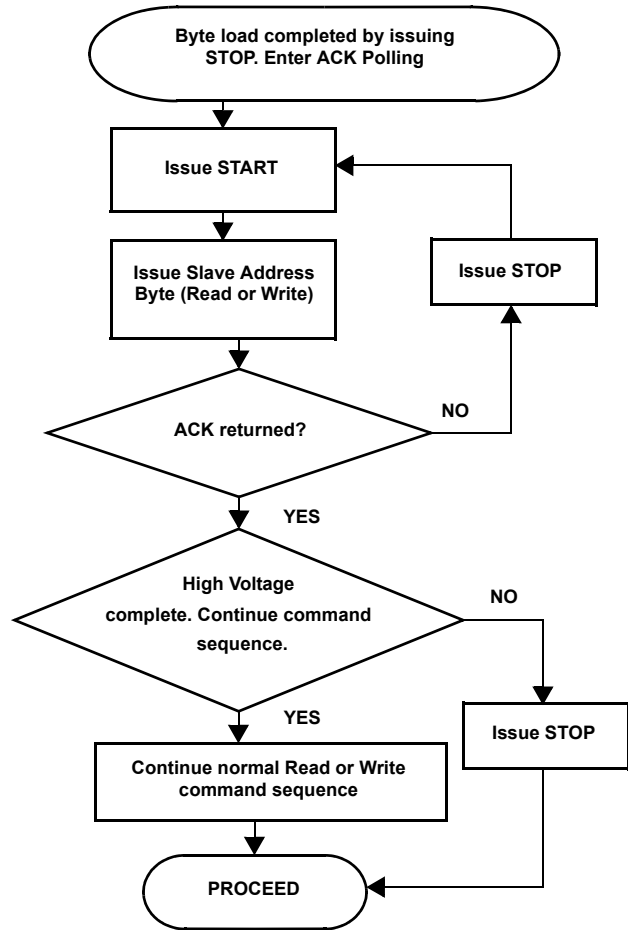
Byte load completed by issuing STOP. Enter ACK Polling

Issue START

Issue Slave Address Byte (Read or Write)

Issue STOP

ACK returned?

NO

YES

High Voltage complete. Continue command sequence.

NO

YES

Issue STOP

Continue normal Read or Write command sequence

PROCEED